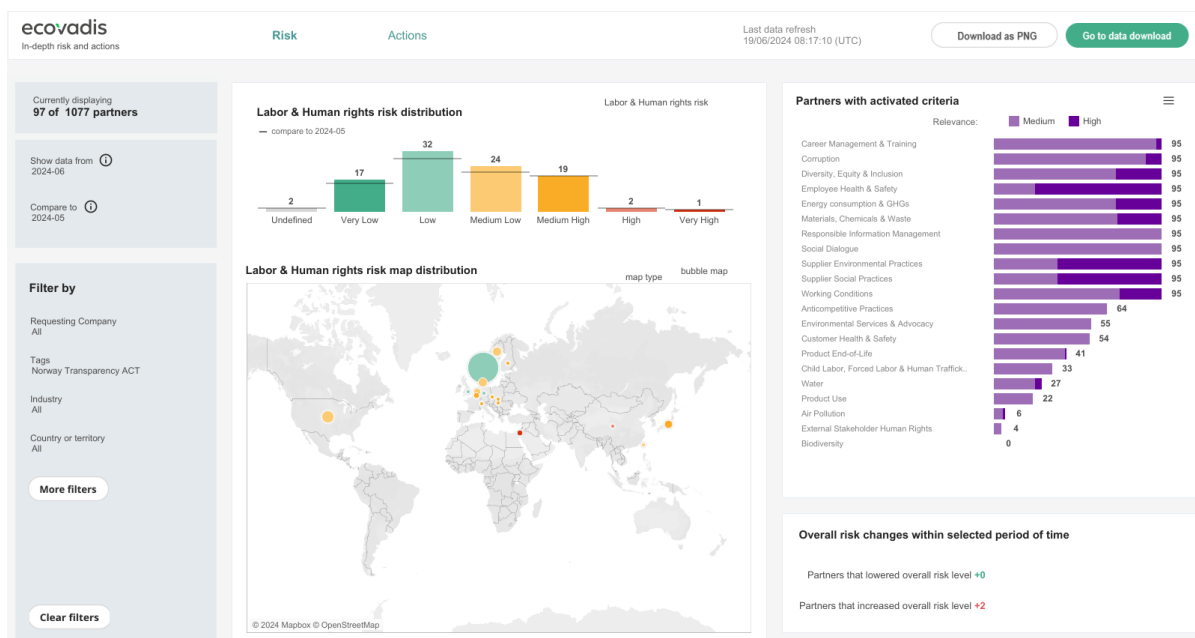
ecovadis
In-depth risk and actions

Risk

Actions

Last data refresh
19/06/2024 08:17:10 (UTC)

Download as PNG

Go to data download

Currently displaying
97 of 1077 partners

Show data from
2024-06

Compare to
2024-05

Filter by

Requesting Company
All

Tags
Norway Transparency ACT

Industry
All

Country or territory
All

More filters

Clear filters

Labor & Human rights risk distribution

Labor & Human rights risk

— compare to 2024-05

| Undefined | Very Low | Low | Medium Low | Medium High | High | Very High |
|---|---|---|---|---|---|---|
| 2 | 17 | 32 | 24 | 19 | 2 | 1 |

Labor & Human rights risk map distribution

map type

bubble map

© 2024 Mapbox © OpenStreetMap

Partners with activated criteria

Relevance: Medium High

| Criteria | Value |
|---|---|
| Career Management & Training | 95 |
| Corruption | 95 |
| Diversity, Equity & Inclusion | 95 |
| Employee Health & Safety | 95 |
| Energy consumption & GHGs | 95 |
| Materials, Chemicals & Waste | 95 |
| Responsible Information Management | 95 |
| Social Dialogue | 95 |
| Supplier Environmental Practices | 95 |
| Supplier Social Practices | 95 |
| Working Conditions | 95 |
| Anticompetitive Practices | 64 |
| Environmental Services & Advocacy | 55 |
| Customer Health & Safety | 54 |
| Product End-of-Life | 41 |
| Child Labor, Forced Labor & Human Traffick.. | 33 |
| Water | 27 |
| Product Use | 22 |
| Air Pollution | 6 |
| External Stakeholder Human Rights | 4 |
| Biodiversity | 0 |

Overall risk changes within selected period of time

Partners that lowered overall risk level +0

Partners that increased overall risk level +2